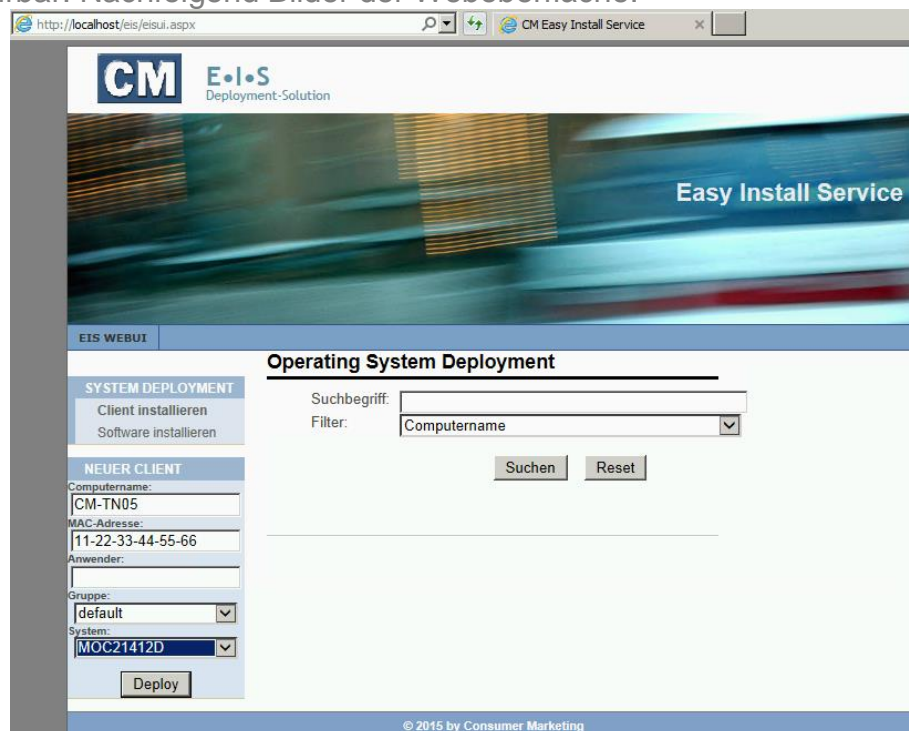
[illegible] Nachfolgend Bilder der Weboberfläche.

http://localhost/eis/eisui.aspx

CM Easy Install Service

CM

E•I•S
Deployment-Solution

Easy Install Service

EIS WEBUI

SYSTEM DEPLOYMENT
Client installieren
Software installieren

NEUER CLIENT
Computername:
CM-TN05
MAC-Adresse:
11-22-33-44-55-66
Anwender:
Gruppe:
default
System:
MOC21412D
Deploy

Operating System Deployment

Suchbegriff:
Filter: Computername

Suchen Reset

© 2015 by Consumer Marketing